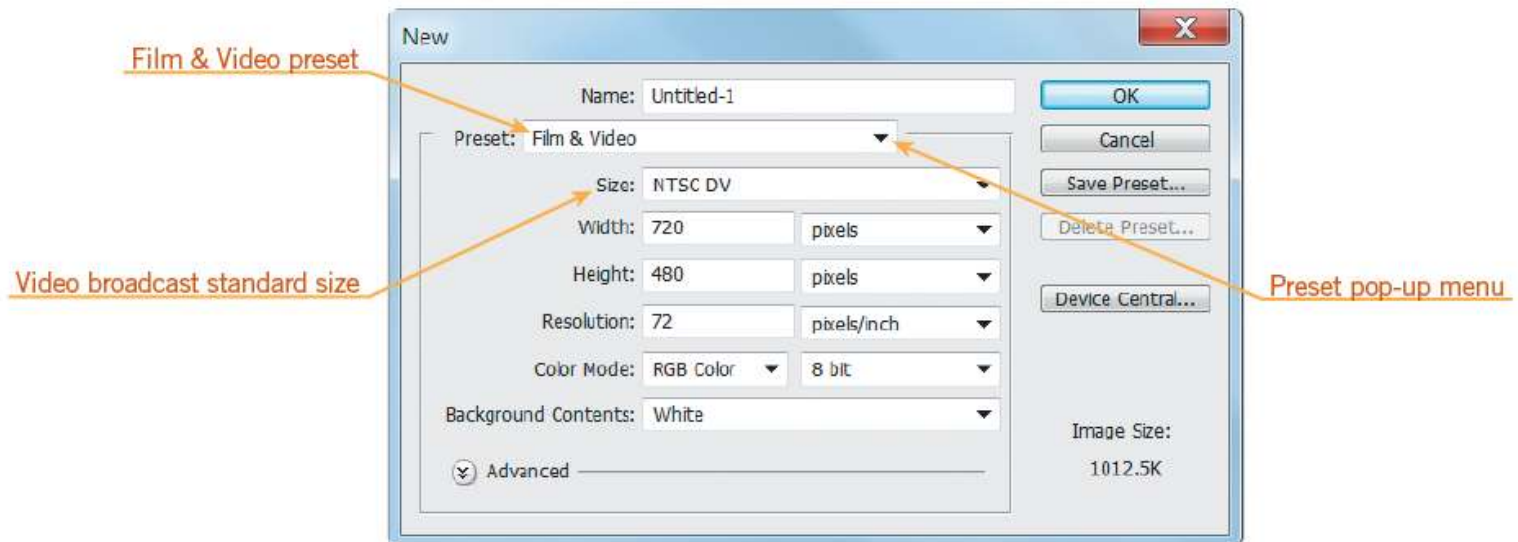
Film & Video preset

New

Name: Untitled-1

Preset: Film & Video

Size: NTSC DV

Width: 720 pixels

Height: 480 pixels

Resolution: 72 pixels/inch

Color Mode: RGB Color 8 bit

Background Contents: White

Advanced

OK

Cancel

Save Preset...

Delete Preset...

Device Central...

Image Size:

1012.5K

Video broadcast standard size

Preset pop-up menu